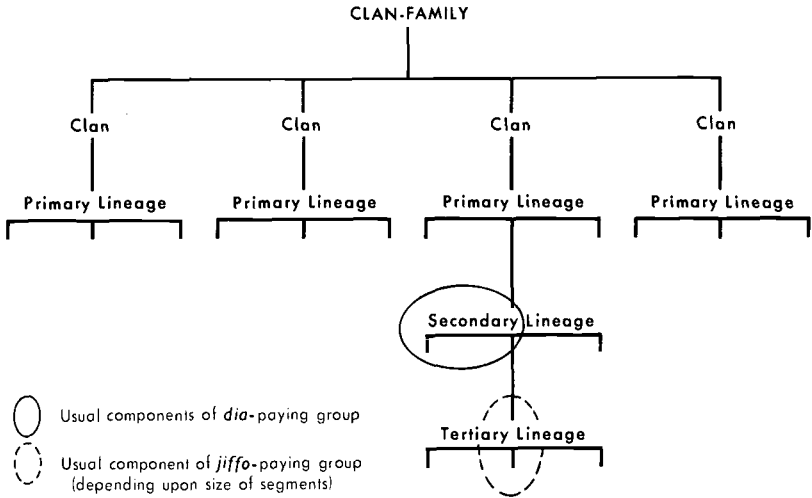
CLAN-FAMILY

Clan

Primary Lineage

Clan

Primary Lineage

Clan

Primary Lineage

Clan

Primary Lineage

Secondary Lineage

Tertiary Lineage

Usual components of *dia*-paying group

Usual component of *jiffo*-paying group (depending upon size of segments)